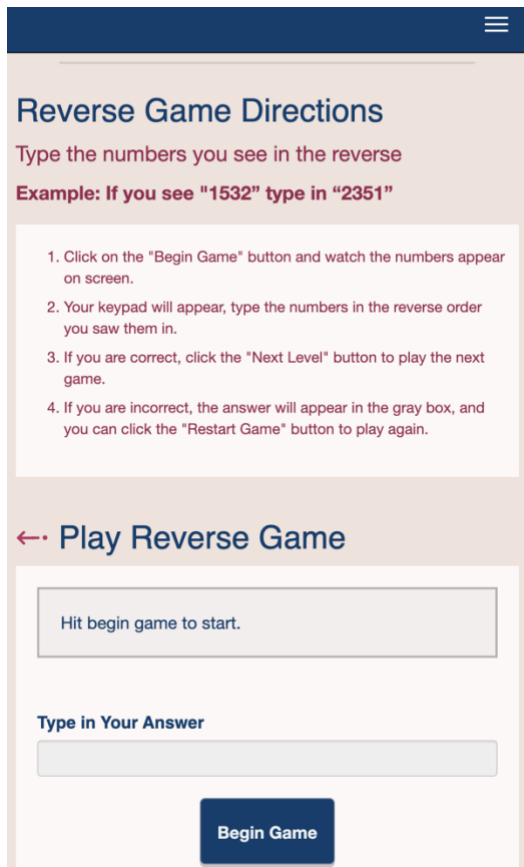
Reverse Game Directions

Type the numbers you see in the reverse

Example: If you see "1532" type in “2351”

1. Click on the "Begin Game" button and watch the numbers appear on screen.
2. Your keypad will appear, type the numbers in the reverse order you saw them in.
3. If you are correct, click the "Next Level" button to play the next game.
4. If you are incorrect, the answer will appear in the gray box, and you can click the "Restart Game" button to play again.

←· Play Reverse Game

Hit begin game to start.

Type in Your Answer

Begin Game